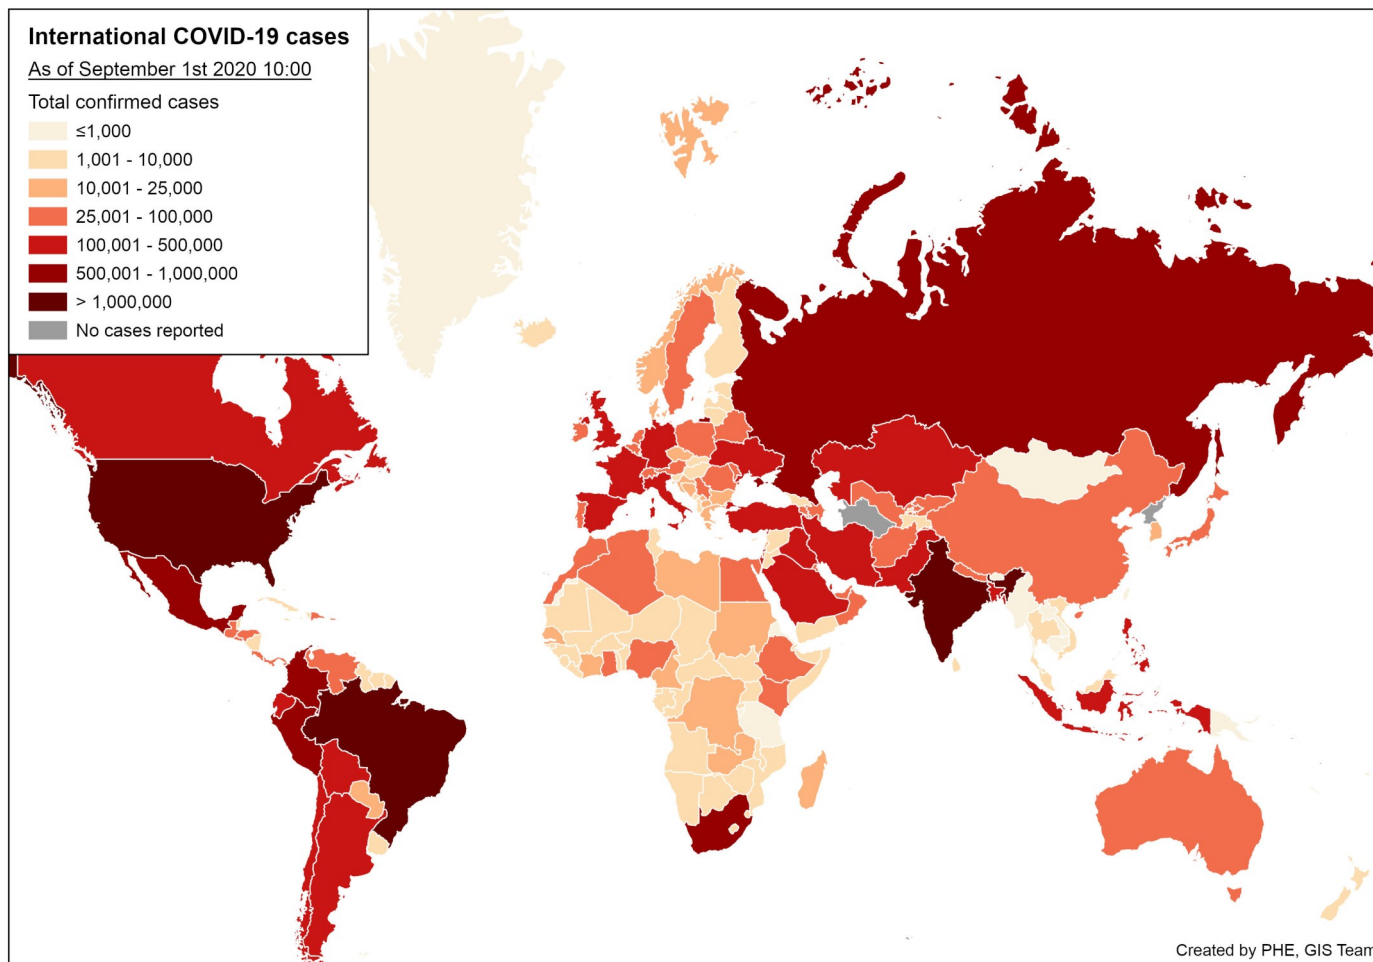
International COVID-19 cases
As of September 1st 2020 10:00
Total confirmed cases
≤1,000
1,001 - 10,000
10,001 - 25,000
25,001 - 100,000
100,001 - 500,000
500,001 - 1,000,000
> 1,000,000
No cases reported

Created by PHE, GIS Team